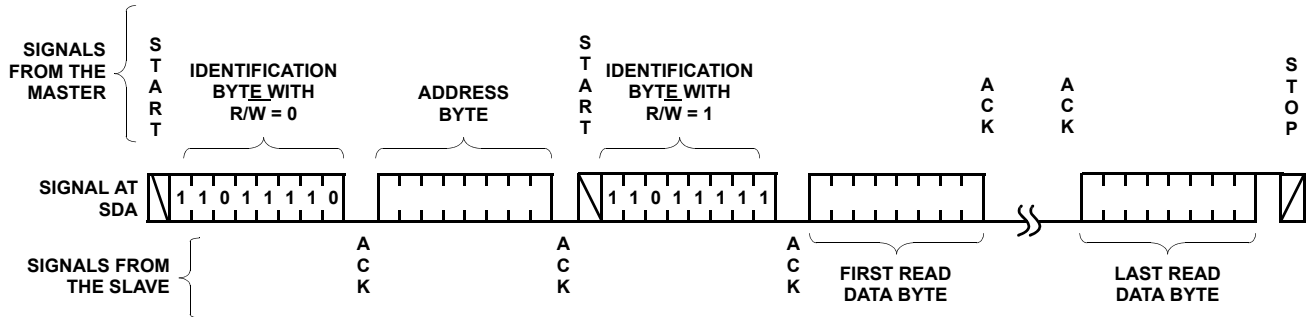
SIGNALS FROM THE MASTER

START

IDENTIFICATION BYTE WITH R/W = 0

ADDRESS BYTE

START

IDENTIFICATION BYTE WITH R/W = 1

ACK

ACK

STOP

SIGNAL AT SDA

1 1 0 1 1 1 1 0

1 1 0 1 1 1 1 1

SIGNALS FROM THE SLAVE

ACK

ACK

ACK

FIRST READ DATA BYTE

LAST READ DATA BYTE